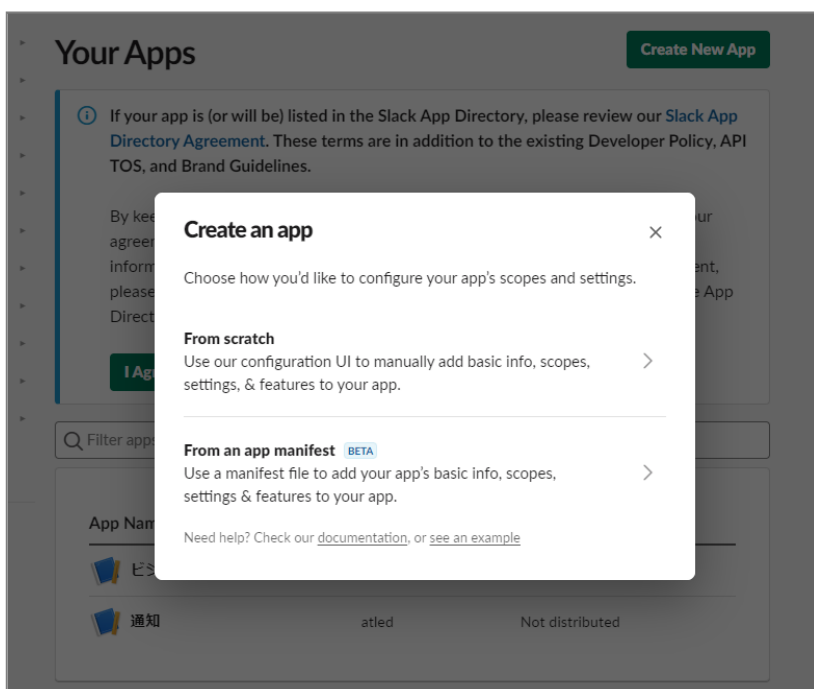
Your Apps

Create New App

If your app is (or will be) listed in the Slack App Directory, please review our Slack App Directory Agreement. These terms are in addition to the existing Developer Policy, API TOS, and Brand Guidelines.

By kee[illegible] ur agree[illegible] inform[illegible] ent, please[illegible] e App Direct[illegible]

I Ag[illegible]

Filter apps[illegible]

App Nam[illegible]

ビジ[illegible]

通知 atled Not distributed

Create an app

×

Choose how you'd like to configure your app's scopes and settings.

From scratch
Use our configuration UI to manually add basic info, scopes, settings, & features to your app.

From an app manifest BETA
Use a manifest file to add your app's basic info, scopes, settings & features to your app.

Need help? Check our documentation, or see an example